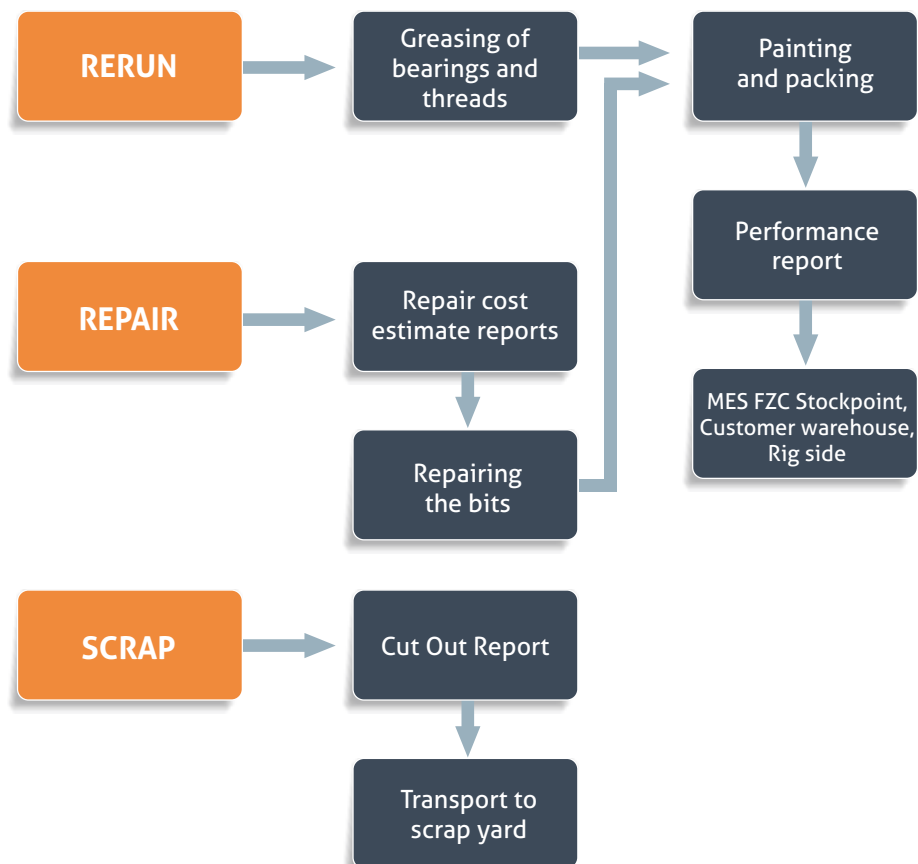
RERUN

Greasing of bearings and threads

Painting and packing

Performance report

MES FZC Stockpoint, Customer warehouse, Rig side

REPAIR

Repair cost estimate reports

Repairing the bits

SCRAP

Cut Out Report

Transport to scrap yard